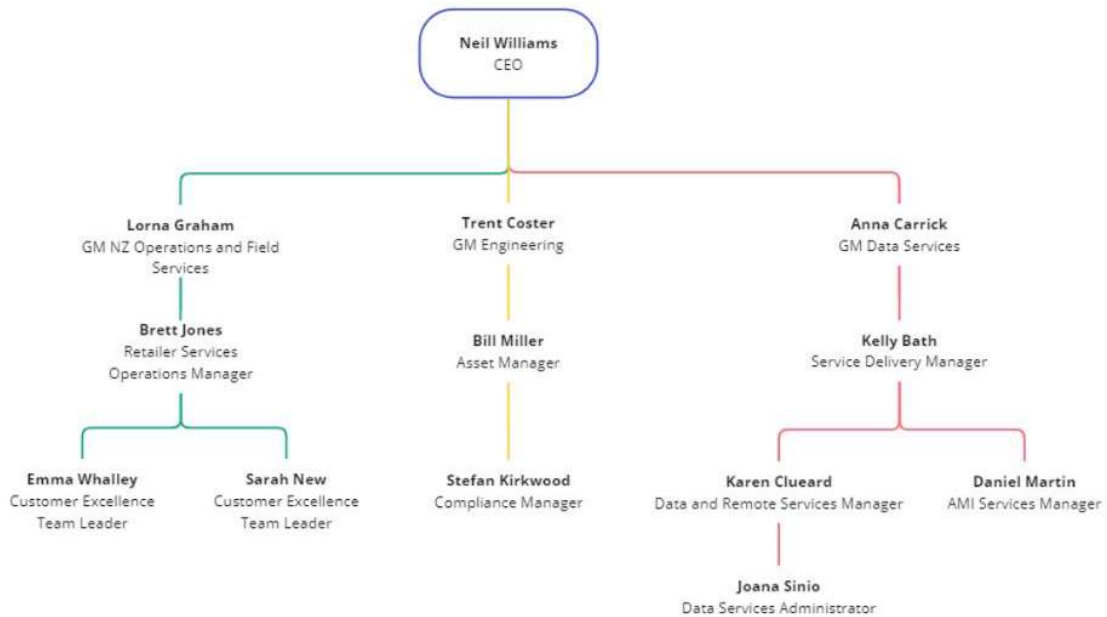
Neil Williams
CEO

Lorna Graham
GM NZ Operations and Field Services

Trent Coster
GM Engineering

Anna Carrick
GM Data Services

Brett Jones
Retailer Services Operations Manager

Bill Miller
Asset Manager

Kelly Bath
Service Delivery Manager

Emma Whalley
Customer Excellence Team Leader

Sarah New
Customer Excellence Team Leader

Stefan Kirkwood
Compliance Manager

Karen Clueard
Data and Remote Services Manager

Daniel Martin
AMI Services Manager

Joana Sinio
Data Services Administrator